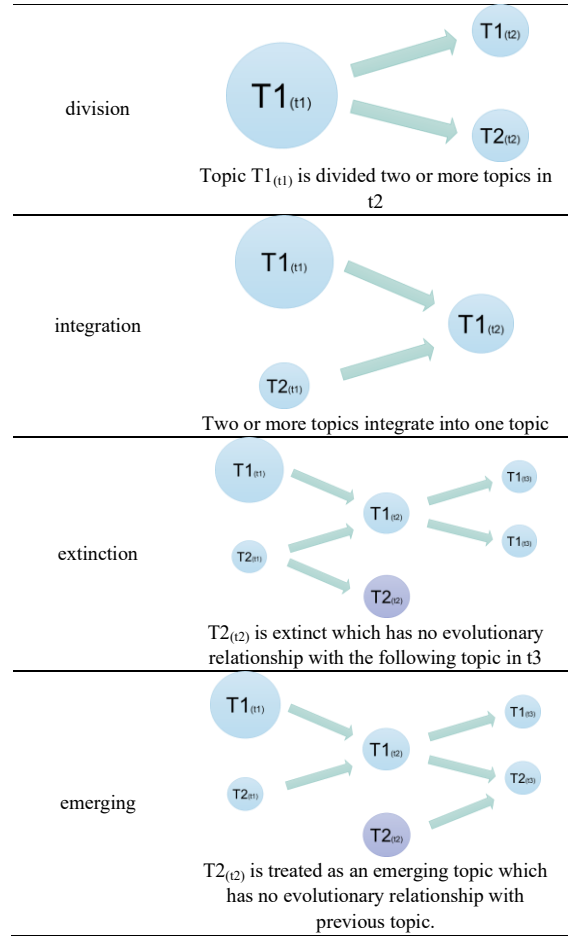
| | |
|---|---|
| division | T1$_{(t1)}$ T1$_{(t2)}$ T2$_{(t2)}$ Topic T1$_{(t1)}$ is divided two or more topics in t2 |
| integration | T1$_{(t1)}$ T2$_{(t1)}$ T1$_{(t2)}$ Two or more topics integrate into one topic |
| extinction | T1$_{(t1)}$ T2$_{(t1)}$ T1$_{(t2)}$ T2$_{(t2)}$ T1$_{(t3)}$ T1$_{(t3)}$ T2$_{(t2)}$ is extinct which has no evolutionary relationship with the following topic in t3 |
| emerging | T1$_{(t1)}$ T2$_{(t1)}$ T1$_{(t2)}$ T2$_{(t2)}$ T1$_{(t3)}$ T2$_{(t3)}$ T2$_{(t2)}$ is treated as an emerging topic which has no evolutionary relationship with previous topic. |